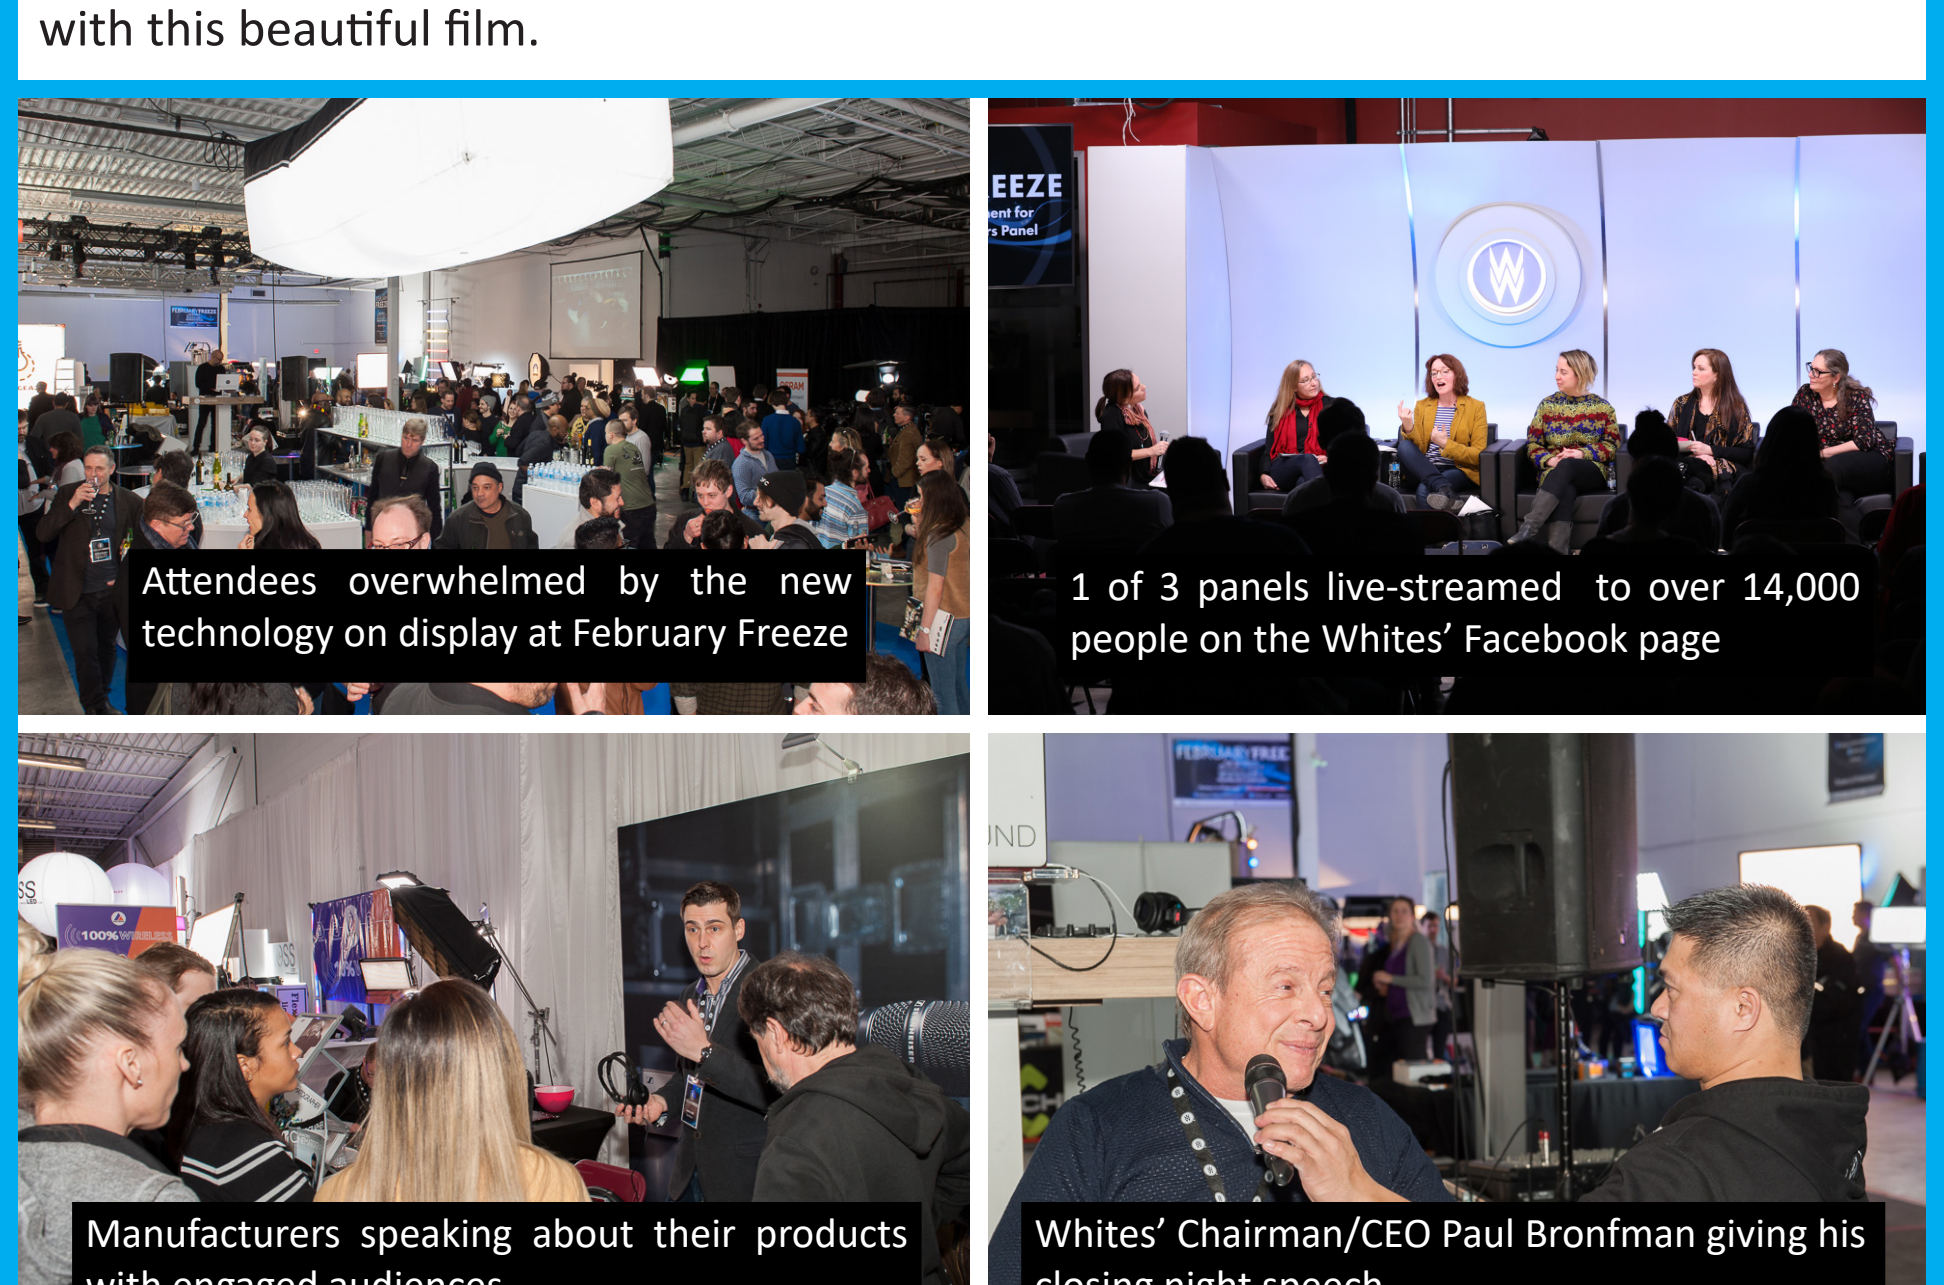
with this beautiful film.

EEZE
ent for
s Panel

Attendees overwhelmed by the new technology on display at February Freeze

1 of 3 panels live-streamed to over 14,000 people on the Whites' Facebook page

100% WIRELESS

UND

Manufacturers speaking about their products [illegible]

Whites' Chairman/CEO Paul Bronfman giving his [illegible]